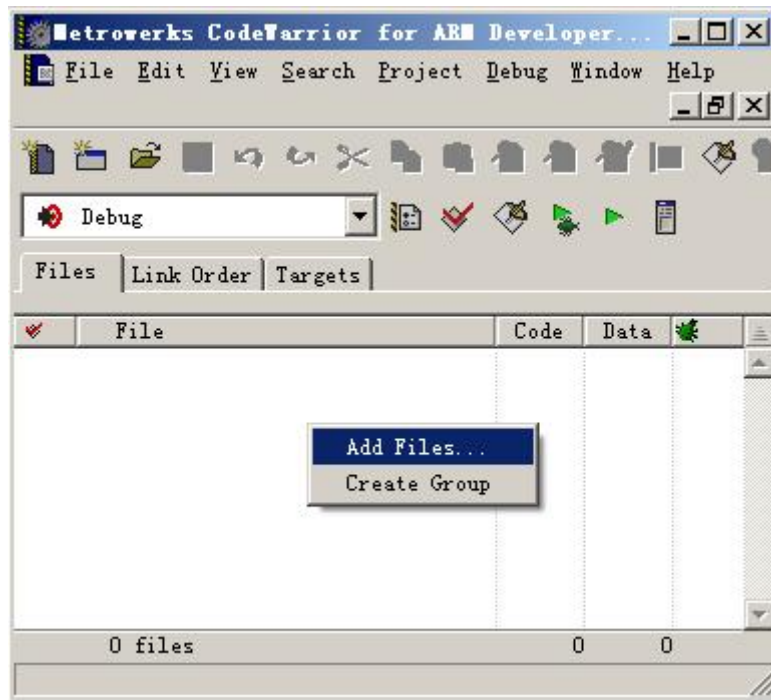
Metrowerks CodeWarrior for ARM Developer...

File Edit View Search Project Debug Window Help

Debug

Files | Link Order | Targets

| File | Code | Data |
|---|---|---|

Add Files...
Create Group

0 files 0 0